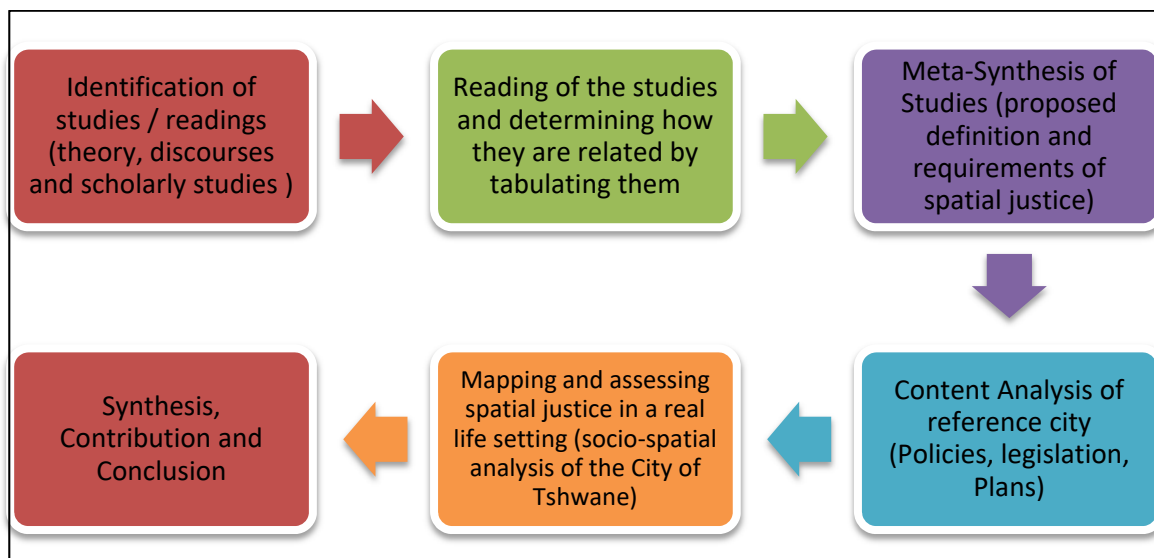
Identification of studies / readings (theory, discourses and scholarly studies )

Reading of the studies and determining how they are related by tabulating them

Meta-Synthesis of Studies (proposed definition and requirements of spatial justice)

Content Analysis of reference city (Policies, legislation, Plans)

Mapping and assessing spatial justice in a real life setting (socio-spatial analysis of the City of Tshwane)

Synthesis, Contribution and Conclusion